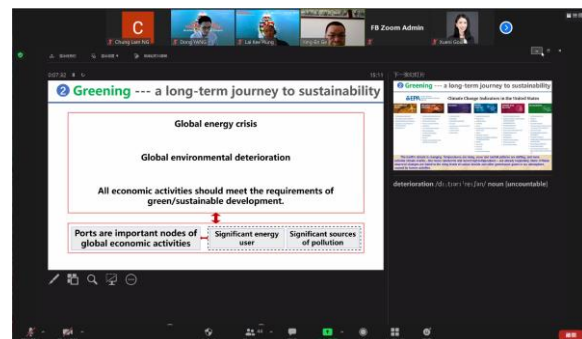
C

Chung Lam NG

Dong YANG

Lai Kee Hung

FB Zoom Admin

Xueni Gao

❷ Greening --- a long-term journey to sustainability

Global energy crisis

Global environmental deterioration

All economic activities should meet the requirements of green/sustainable development.

Ports are important nodes of global economic activities

Significant energy user

Significant sources of pollution

❷ Greening --- a long-term journey to sustainability

Climate Change Indicators in the United States

deterioration /dɪˌtɪəriəˈreɪʃn/ noun [uncountable]